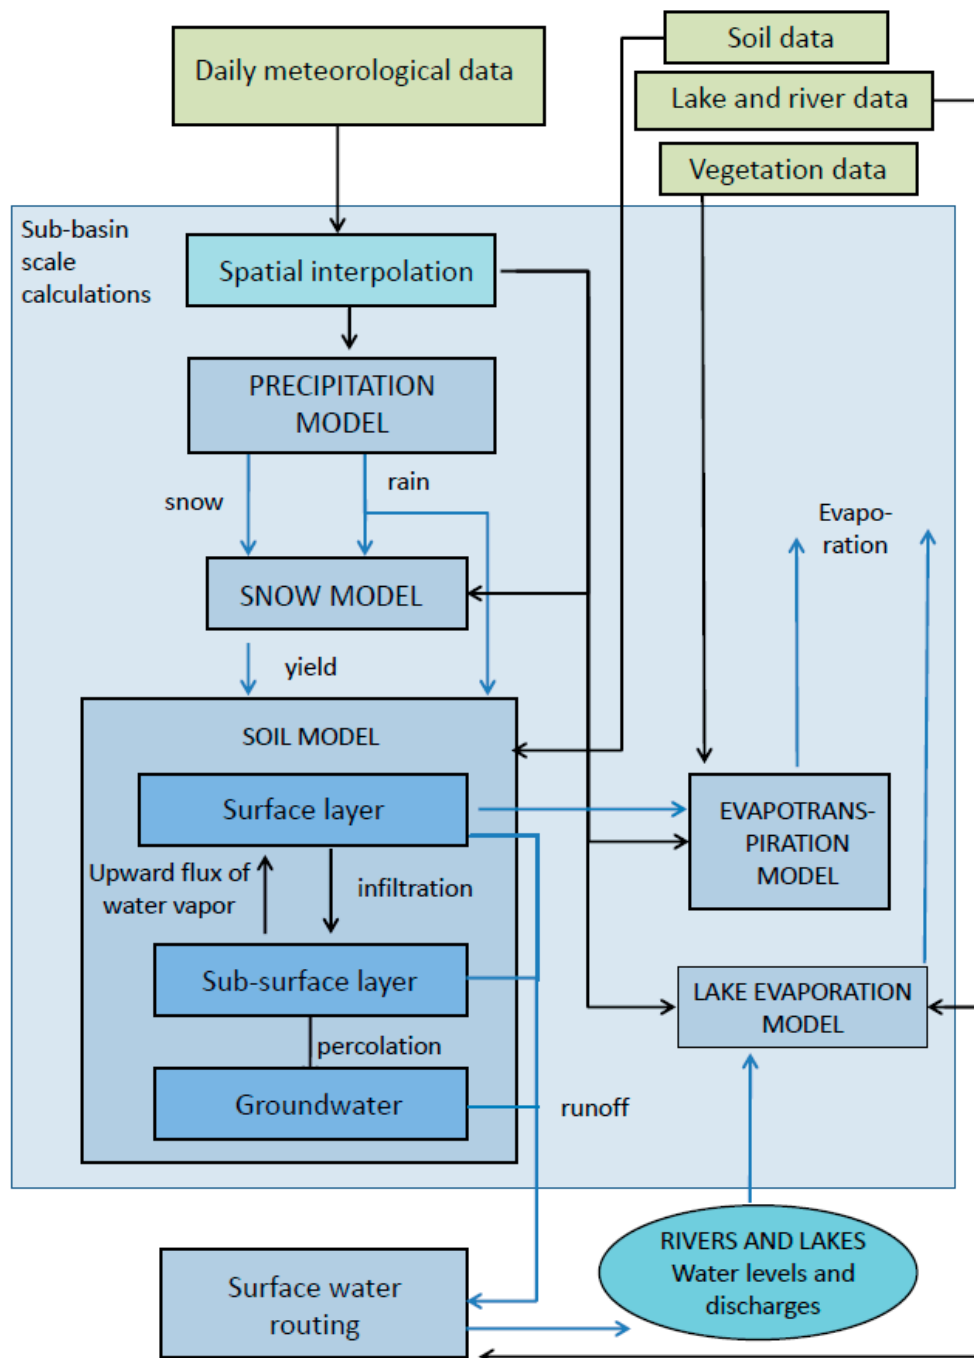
Daily meteorological data

Soil data

Lake and river data

Vegetation data

Sub-basin scale calculations

Spatial interpolation

PRECIPITATION MODEL

snow

rain

SNOW MODEL

Evapo-ration

yield

SOIL MODEL

Surface layer

Upward flux of water vapor

infiltration

Sub-surface layer

percolation

Groundwater

runoff

EVAPOTRANS-PIRATION MODEL

LAKE EVAPORATION MODEL

RIVERS AND LAKES Water levels and discharges

Surface water routing